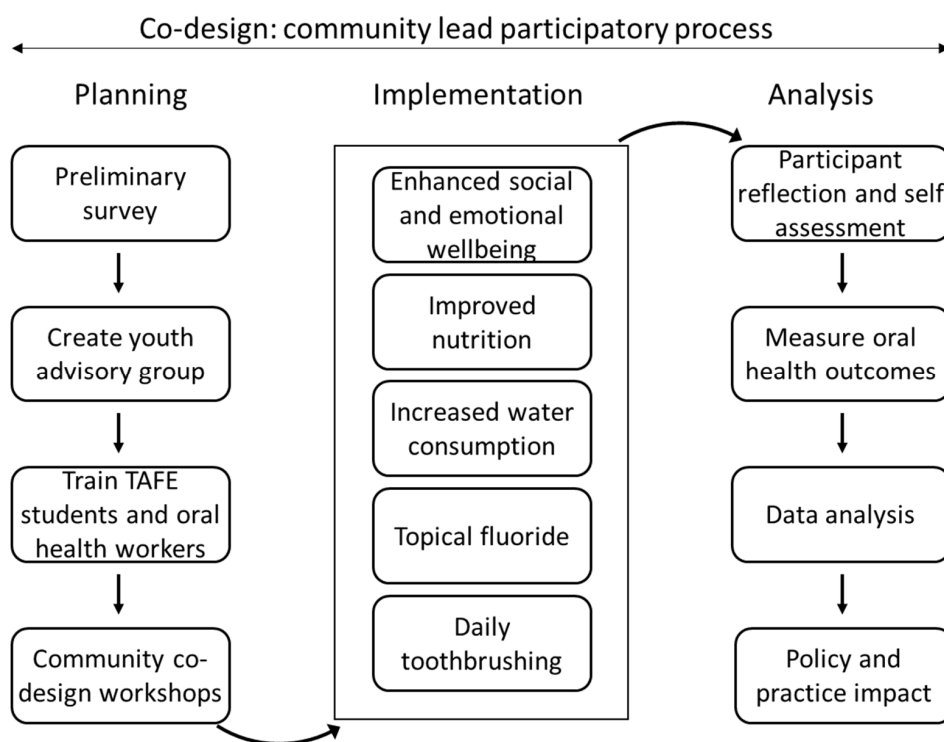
Co-design: community lead participatory process

Planning

Preliminary survey

Create youth advisory group

Train TAFE students and oral health workers

Community co-design workshops

Implementation

Enhanced social and emotional wellbeing

Improved nutrition

Increased water consumption

Topical fluoride

Daily toothbrushing

Analysis

Participant reflection and self assessment

Measure oral health outcomes

Data analysis

Policy and practice impact